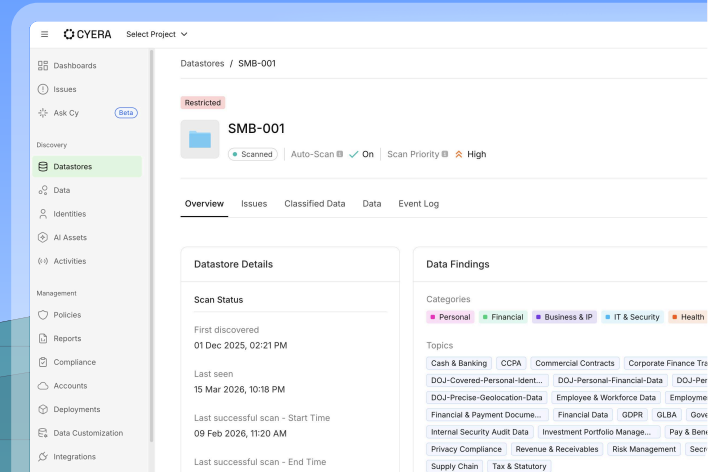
CYERA Select Project

Dashboards
Issues
Ask Cy Beta

Discovery
Datastores
Data
Identities
AI Assets
Activities

Management
Policies
Reports
Compliance
Accounts
Deployments
Data Customization
Integrations

Datastores / SMB-001

Restricted

SMB-001

Scanned | Auto-Scan On | Scan Priority High

Overview Issues Classified Data Data Event Log

Datastore Details

Scan Status

First discovered
01 Dec 2025, 02:21 PM

Last seen
15 Mar 2026, 10:18 PM

Last successful scan - Start Time
09 Feb 2026, 11:20 AM

Last successful scan - End Time

Data Findings

Categories
Personal Financial Business & IP IT & Security Health

Topics
Cash & Banking CCPA Commercial Contracts Corporate Finance Tra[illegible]
DOJ-Covered-Personal-Ident... DOJ-Personal-Financial-Data DOJ-Per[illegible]
DOJ-Precise-Geolocation-Data Employee & Workforce Data Employm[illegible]
Financial & Payment Docume... Financial Data GDPR GLBA Gove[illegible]
Internal Security Audit Data Investment Portfolio Manage... Pay & Bene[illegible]
Privacy Compliance Revenue & Receivables Risk Management Secre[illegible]
Supply Chain Tax & Statutory